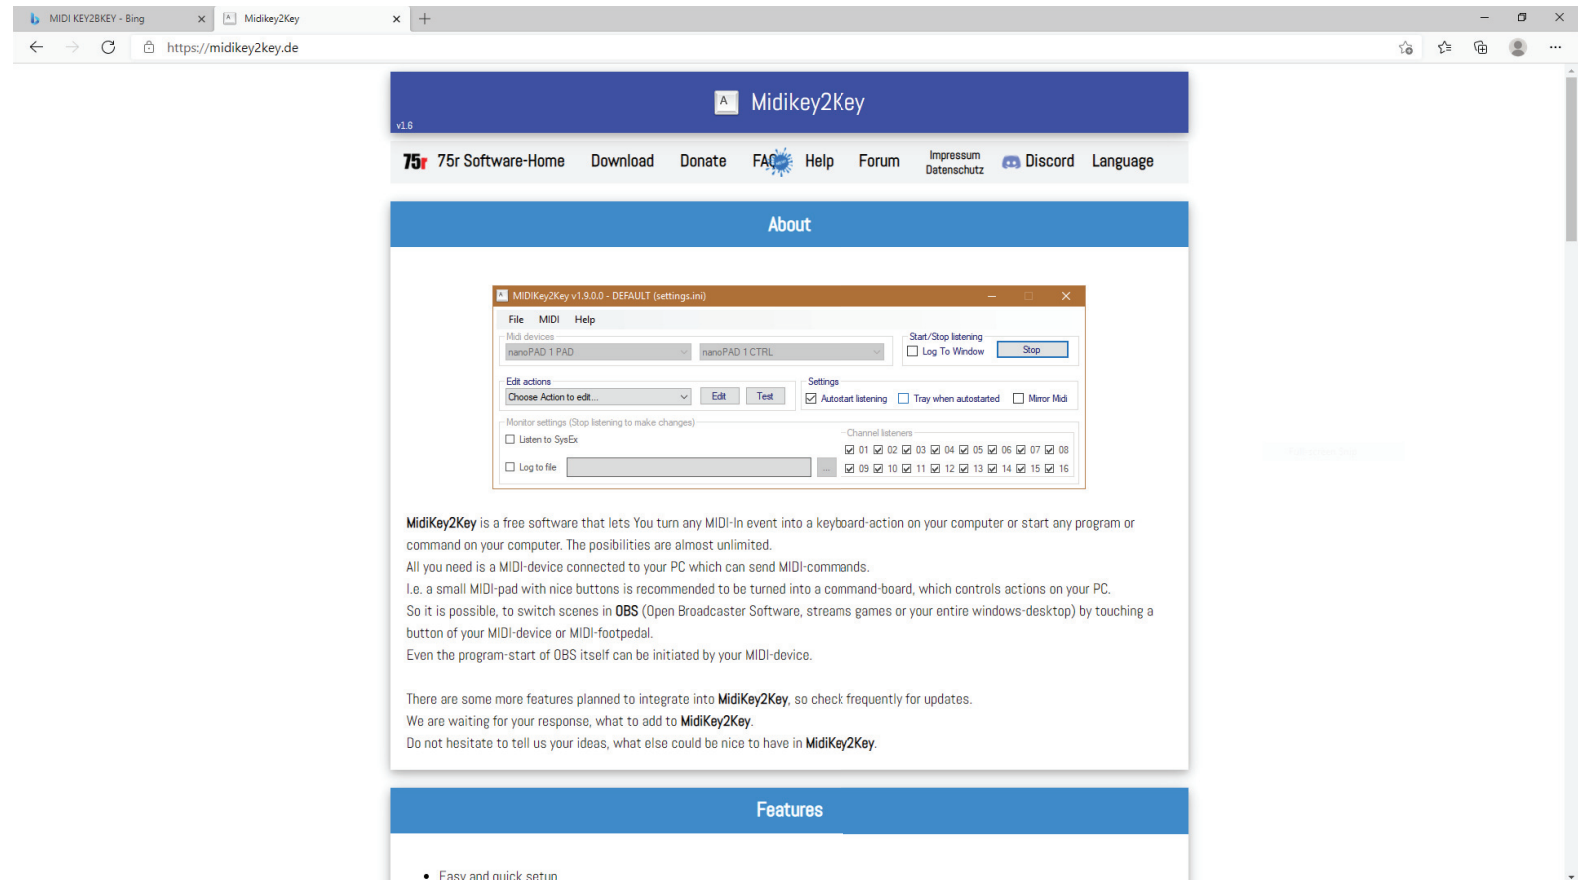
MIDI KEY2BKEY - Bing
Midikey2Key
https://midikey2key.de

Midikey2Key
v1.6

75r 75r Software-Home Download Donate FAQ Help Forum Impressum Datenschutz Discord Language

About

MIDIKey2Key v1.9.0.0 - DEFAULT (settings.ini)
File MIDI Help
Midi devices
nanoPAD 1 PAD
nanoPAD 1 CTRL
Start/Stop listening
Log To Window
Stop
Edit actions
Choose Action to edit...
Edit
Test
Settings
Autostart listening
Tray when autostarted
Mirror Midi
Monitor settings (Stop listening to make changes)
Listen to SysEx
Channel listeners
01 02 03 04 05 06 07 08
Log to file
09 10 11 12 13 14 15 16

MidiKey2Key is a free software that lets You turn any MIDI-In event into a keyboard-action on your computer or start any program or command on your computer. The posibilities are almost unlimited.
All you need is a MIDI-device connected to your PC which can send MIDI-commands.
I.e. a small MIDI-pad with nice buttons is recommended to be turned into a command-board, which controls actions on your PC.
So it is possible, to switch scenes in OBS (Open Broadcaster Software, streams games or your entire windows-desktop) by touching a button of your MIDI-device or MIDI-footpedal.
Even the program-start of OBS itself can be initiated by your MIDI-device.

There are some more features planned to integrate into MidiKey2Key, so check frequently for updates.
We are waiting for your response, what to add to MidiKey2Key.
Do not hesitate to tell us your ideas, what else could be nice to have in MidiKey2Key.

Features

• Easy and quick setup